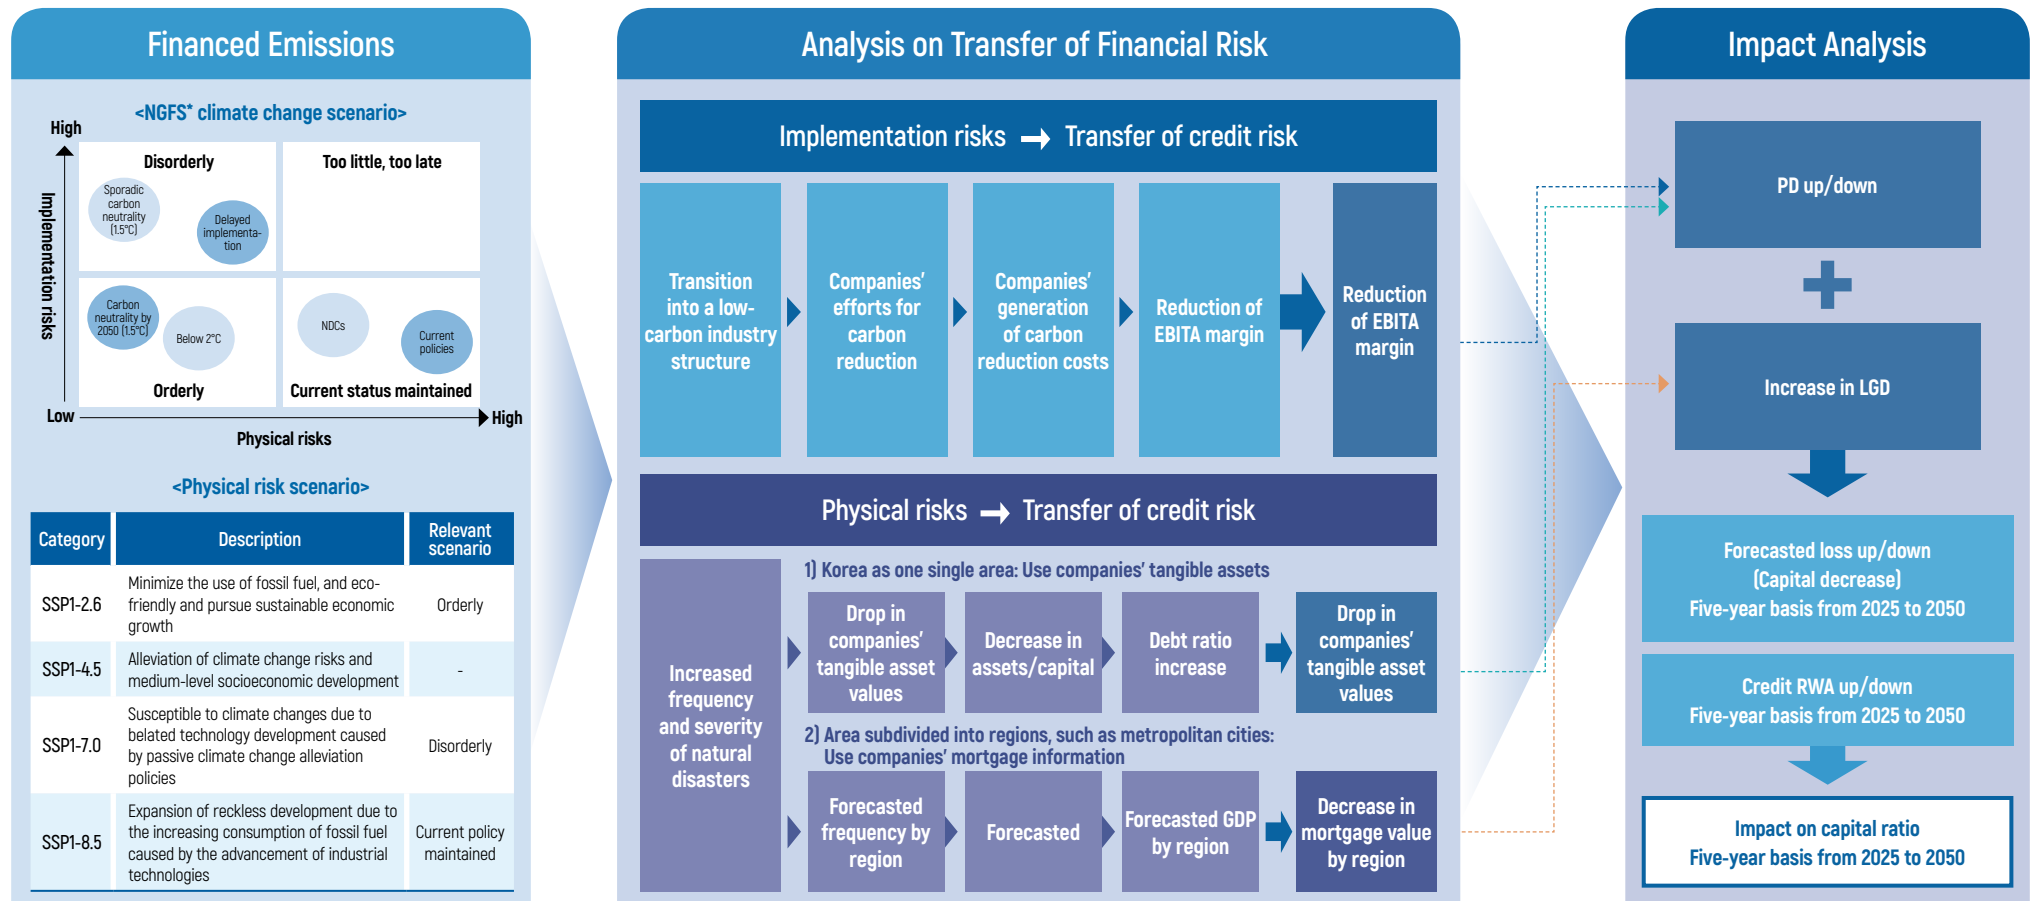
Financed Emissions

<NGFS* climate change scenario>

High

Implementation risks

Disorderly

Sporadic carbon neutrality (1.5°C)

Delayed implementation

Too little, too late

Carbon neutrality by 2050 (1.5°C)

Below 2°C

Orderly

NDCs

Current policies

Current status maintained

Low

Physical risks

High

<Physical risk scenario>

| Category | Description | Relevant scenario |
|---|---|---|
| SSP1-2.6 | Minimize the use of fossil fuel, and eco-friendly and pursue sustainable economic growth | Orderly |
| SSP1-4.5 | Alleviation of climate change risks and medium-level socioeconomic development | - |
| SSP1-7.0 | Susceptible to climate changes due to belated technology development caused by passive climate change alleviation policies | Disorderly |
| SSP1-8.5 | Expansion of reckless development due to the increasing consumption of fossil fuel caused by the advancement of industrial technologies | Current policy maintained |

Analysis on Transfer of Financial Risk

Implementation risks ➞ Transfer of credit risk

Transition into a low-carbon industry structure

Companies' efforts for carbon reduction

Companies' generation of carbon reduction costs

Reduction of EBITA margin

Reduction of EBITA margin

Physical risks ➞ Transfer of credit risk

Increased frequency and severity of natural disasters

1) Korea as one single area: Use companies' tangible assets

Drop in companies' tangible asset values

Decrease in assets/capital

Debt ratio increase

Drop in companies' tangible asset values

2) Area subdivided into regions, such as metropolitan cities: Use companies' mortgage information

Forecasted frequency by region

Forecasted

Forecasted GDP by region

Decrease in mortgage value by region

Impact Analysis

PD up/down

Increase in LGD

Forecasted loss up/down (Capital decrease) Five-year basis from 2025 to 2050

Credit RWA up/down Five-year basis from 2025 to 2050

Impact on capital ratio Five-year basis from 2025 to 2050